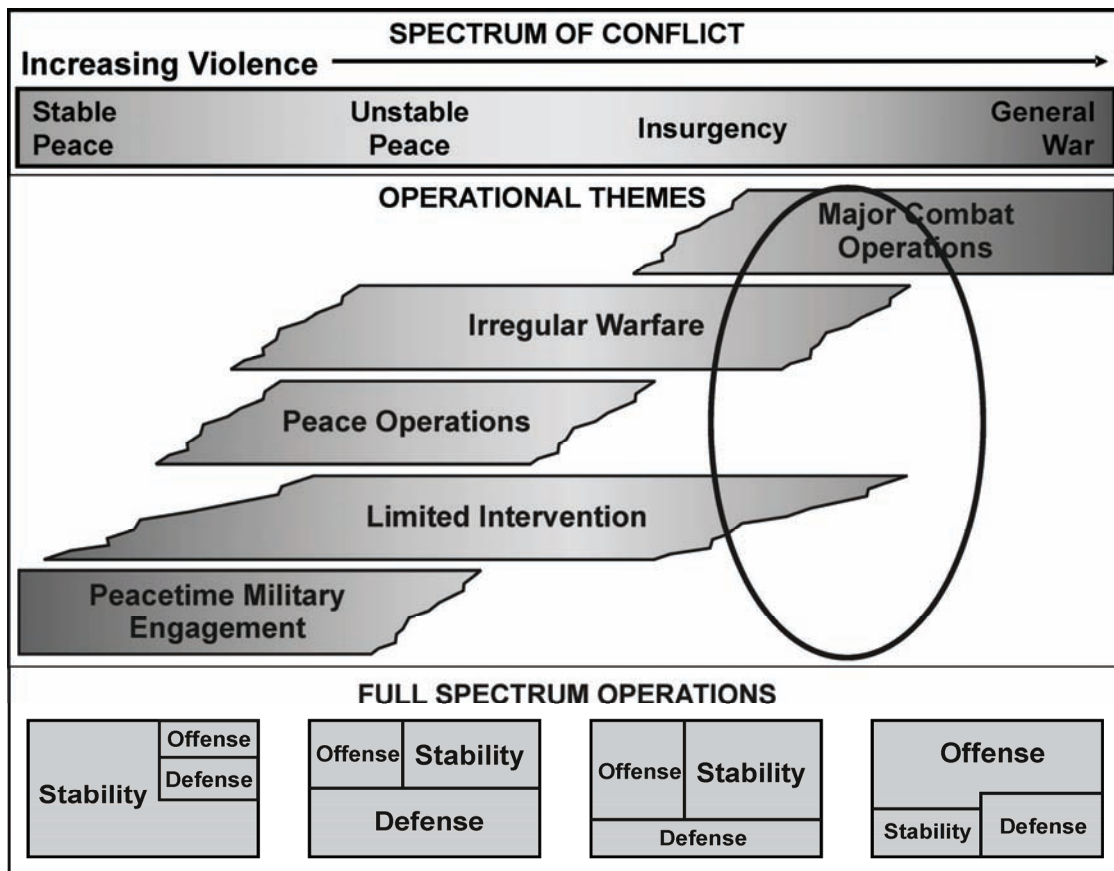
SPECTRUM OF CONFLICT

Increasing Violence

Stable Peace

Unstable Peace

Insurgency

General War

OPERATIONAL THEMES

Major Combat Operations

Irregular Warfare

Peace Operations

Limited Intervention

Peacetime Military Engagement

FULL SPECTRUM OPERATIONS

Stability
Offense
Defense

Offense
Stability
Defense

Offense
Stability
Defense

Offense
Stability
Defense